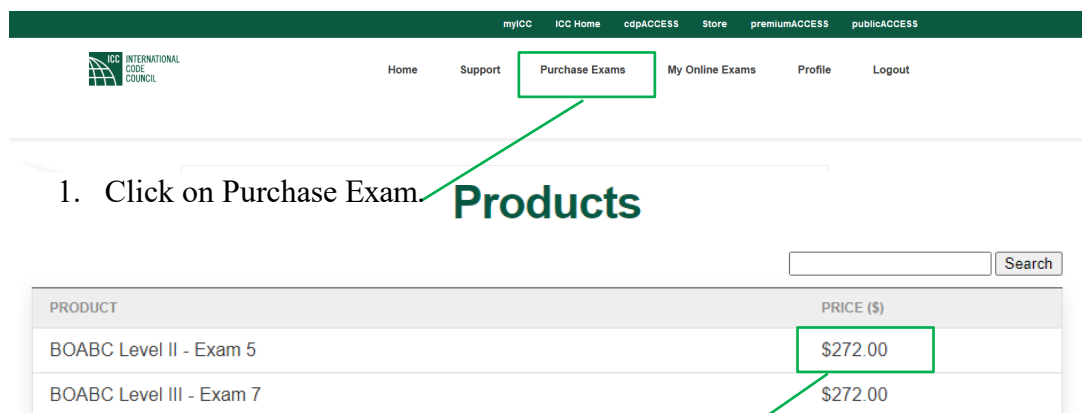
myICC ICC Home cdpACCESS Store premiumACCESS publicACCESS

ICC INTERNATIONAL CODE COUNCIL

Home Support Purchase Exams My Online Exams Profile Logout

1. Click on Purchase Exam.

Products

Search

| PRODUCT | PRICE ($) |
|---|---|
| BOABC Level II - Exam 5 | $272.00 |
| BOABC Level III - Exam 7 | $272.00 |